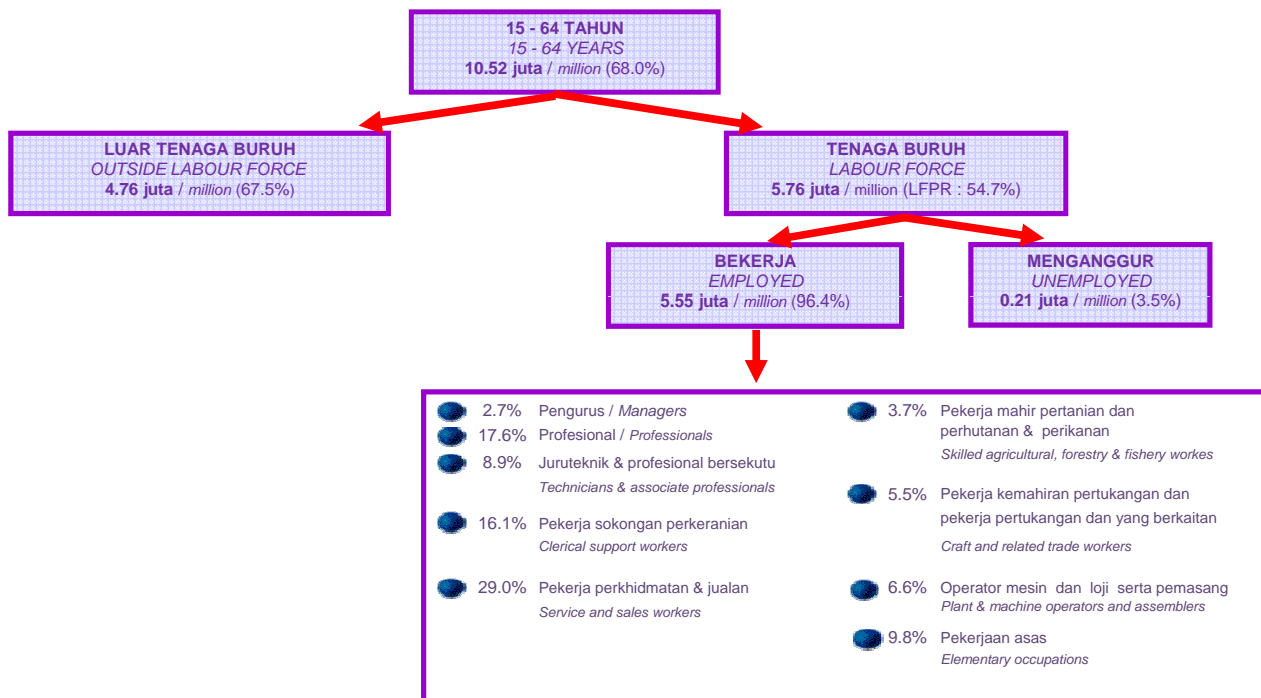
15 - 64 TAHUN
15 - 64 YEARS
10.52 juta / million (68.0%)

LUAR TENAGA BURUH
OUTSIDE LABOUR FORCE
4.76 juta / million (67.5%)

TENAGA BURUH
LABOUR FORCE
5.76 juta / million (LFPR : 54.7%)

BEKERJA
EMPLOYED
5.55 juta / million (96.4%)

MENGANGGUR
UNEMPLOYED
0.21 juta / million (3.5%)

2.7% Pengurus / Managers
17.6% Profesional / Professionals
8.9% Juruteknik & profesional bersekutu
Technicians & associate professionals
16.1% Pekerja sokongan perkeranian
Clerical support workers
29.0% Pekerja perkhidmatan & jualan
Service and sales workers

3.7% Pekerja mahir pertanian dan perhutanan & perikanan
Skilled agricultural, forestry & fishery workes
5.5% Pekerja kemahiran pertukangan dan pekerja pertukangan dan yang berkaitan
Craft and related trade workers
6.6% Operator mesin dan loji serta pemasang
Plant & machine operators and assemblers
9.8% Pekerjaan asas
Elementary occupations